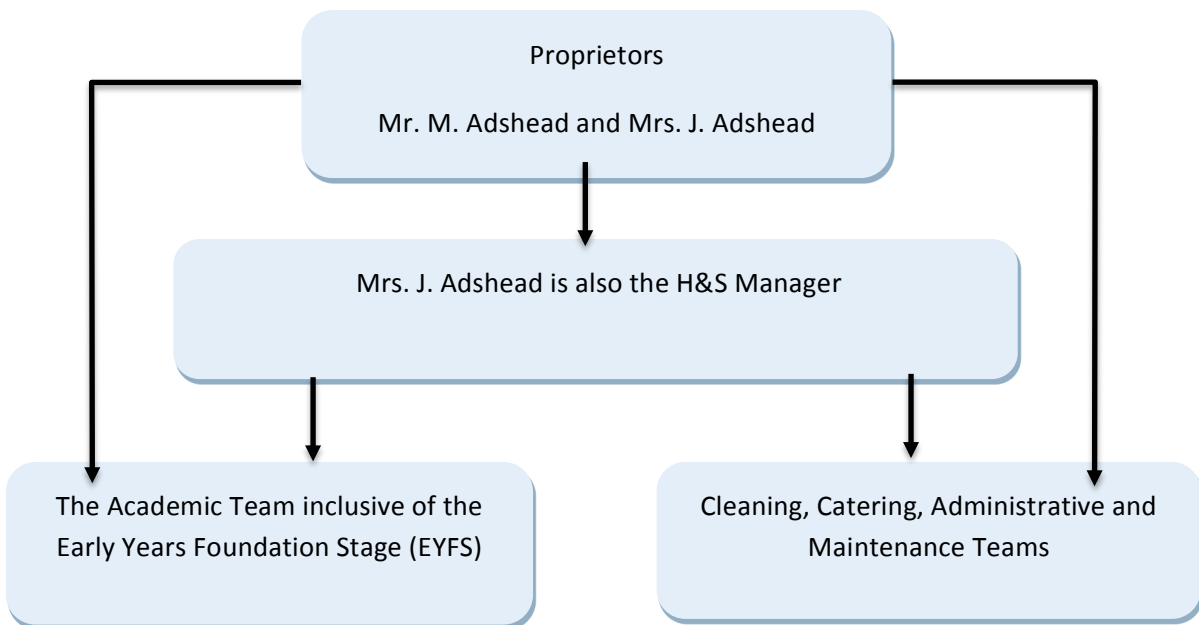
Proprietors

Mr. M. Adshead and Mrs. J. Adshead

Mrs. J. Adshead is also the H&S Manager

The Academic Team inclusive of the Early Years Foundation Stage (EYFS)

Cleaning, Catering, Administrative and Maintenance Teams